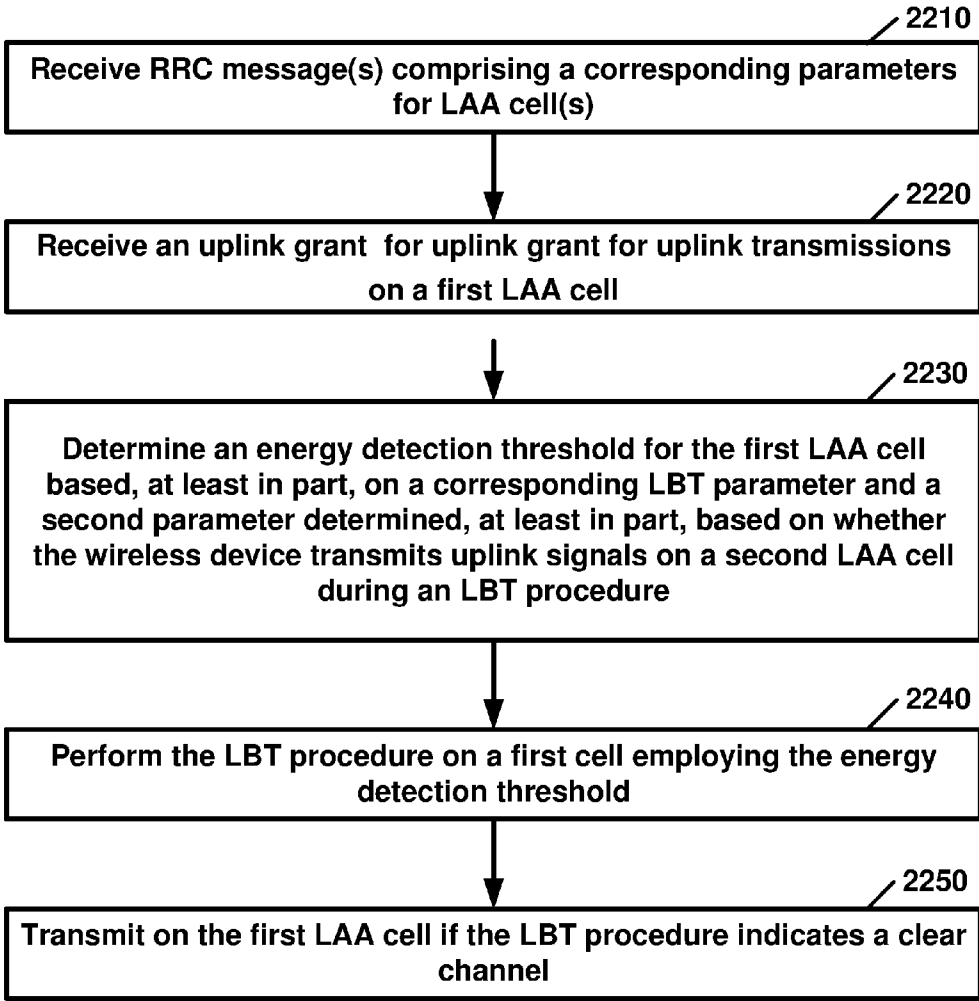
2210

Receive RRC message(s) comprising a corresponding parameters for LAA cell(s)

2220

Receive an uplink grant for uplink grant for uplink transmissions on a first LAA cell

2230

Determine an energy detection threshold for the first LAA cell based, at least in part, on a corresponding LBT parameter and a second parameter determined, at least in part, based on whether the wireless device transmits uplink signals on a second LAA cell during an LBT procedure

2240

Perform the LBT procedure on a first cell employing the energy detection threshold

2250

Transmit on the first LAA cell if the LBT procedure indicates a clear channel